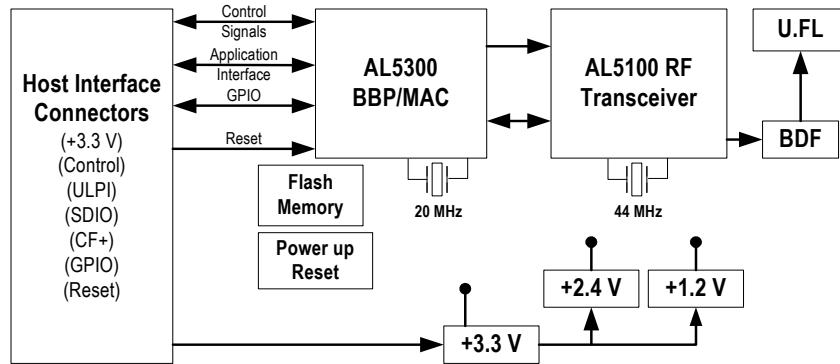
Host Interface Connectors
(+3.3 V)
(Control)
(ULPI)
(SDIO)
(CF+)
(GPIO)
(Reset)

Control Signals
Application Interface
GPIO
Reset

AL5300 BBP/MAC

AL5100 RF Transceiver

U.FL

BDF

20 MHz

44 MHz

Flash Memory

Power up Reset

+2.4 V

+1.2 V

+3.3 V